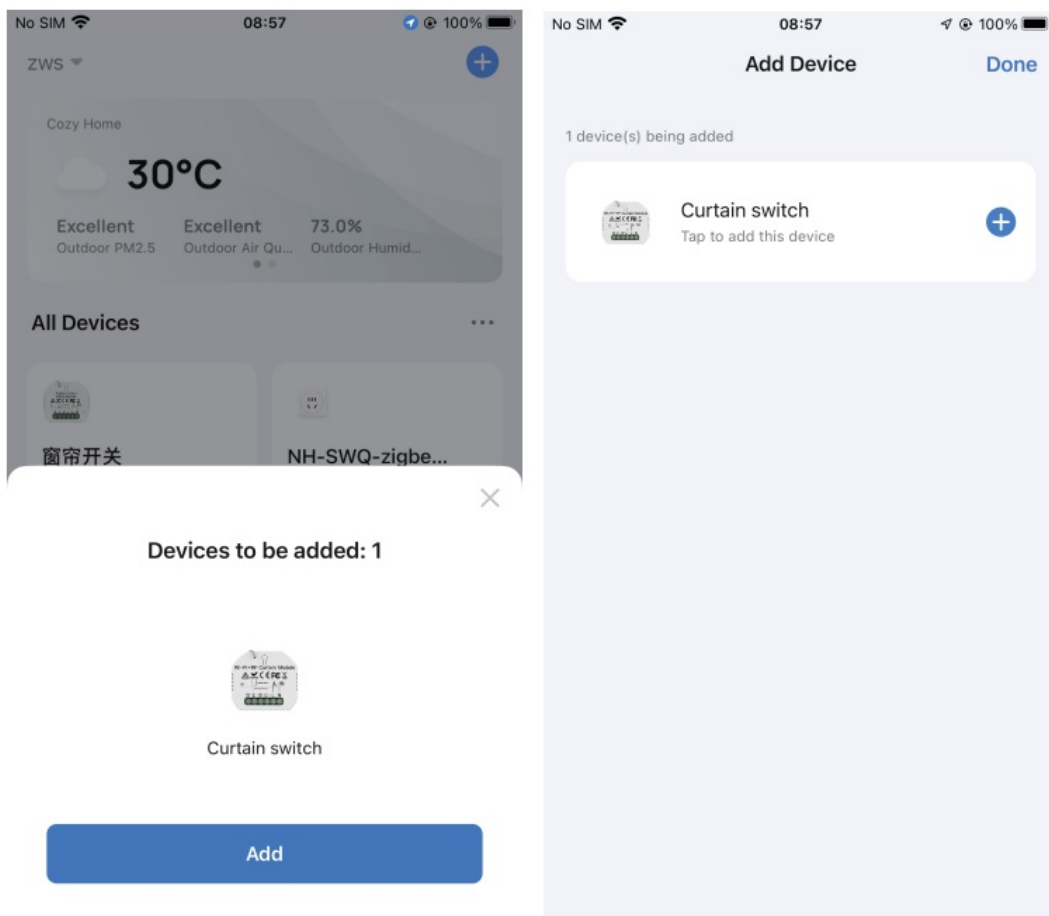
No SIM 08:57 100%

ZWS

Cozy Home

30°C

Excellent
Outdoor PM2.5

Excellent
Outdoor Air Qu...

73.0%
Outdoor Humid...

All Devices

窗帘开关

NH-SWQ-zigbe...

Devices to be added: 1

Curtain switch

Add

No SIM 08:57 100%

Add Device

Done

1 device(s) being added

Curtain switch
Tap to add this device